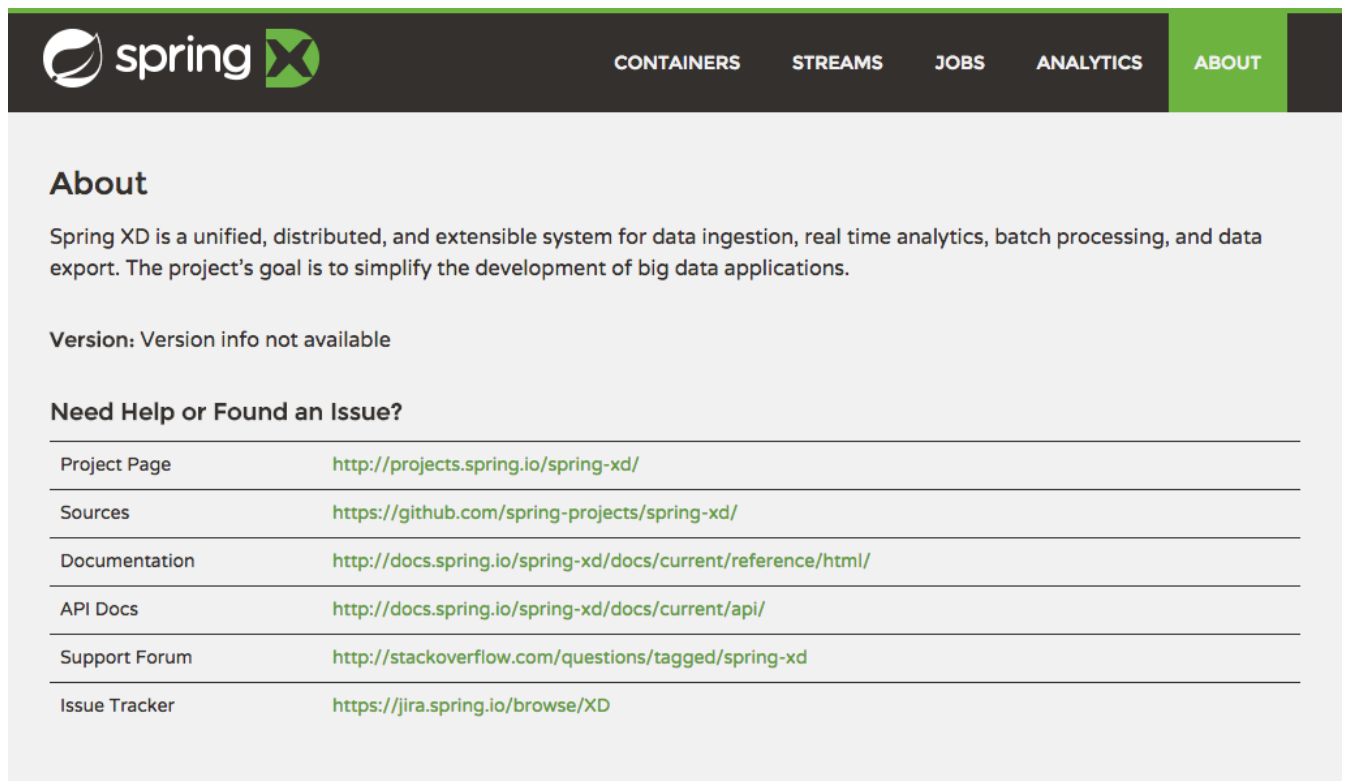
spring XD

CONTAINERS STREAMS JOBS ANALYTICS ABOUT

About

Spring XD is a unified, distributed, and extensible system for data ingestion, real time analytics, batch processing, and data export. The project's goal is to simplify the development of big data applications.

Version: Version info not available

Need Help or Found an Issue?

| | |
|---|---|
| Project Page | http://projects.spring.io/spring-xd/ |
| Sources | https://github.com/spring-projects/spring-xd/ |
| Documentation | http://docs.spring.io/spring-xd/docs/current/reference/html/ |
| API Docs | http://docs.spring.io/spring-xd/docs/current/api/ |
| Support Forum | http://stackoverflow.com/questions/tagged/spring-xd |
| Issue Tracker | https://jira.spring.io/browse/XD |